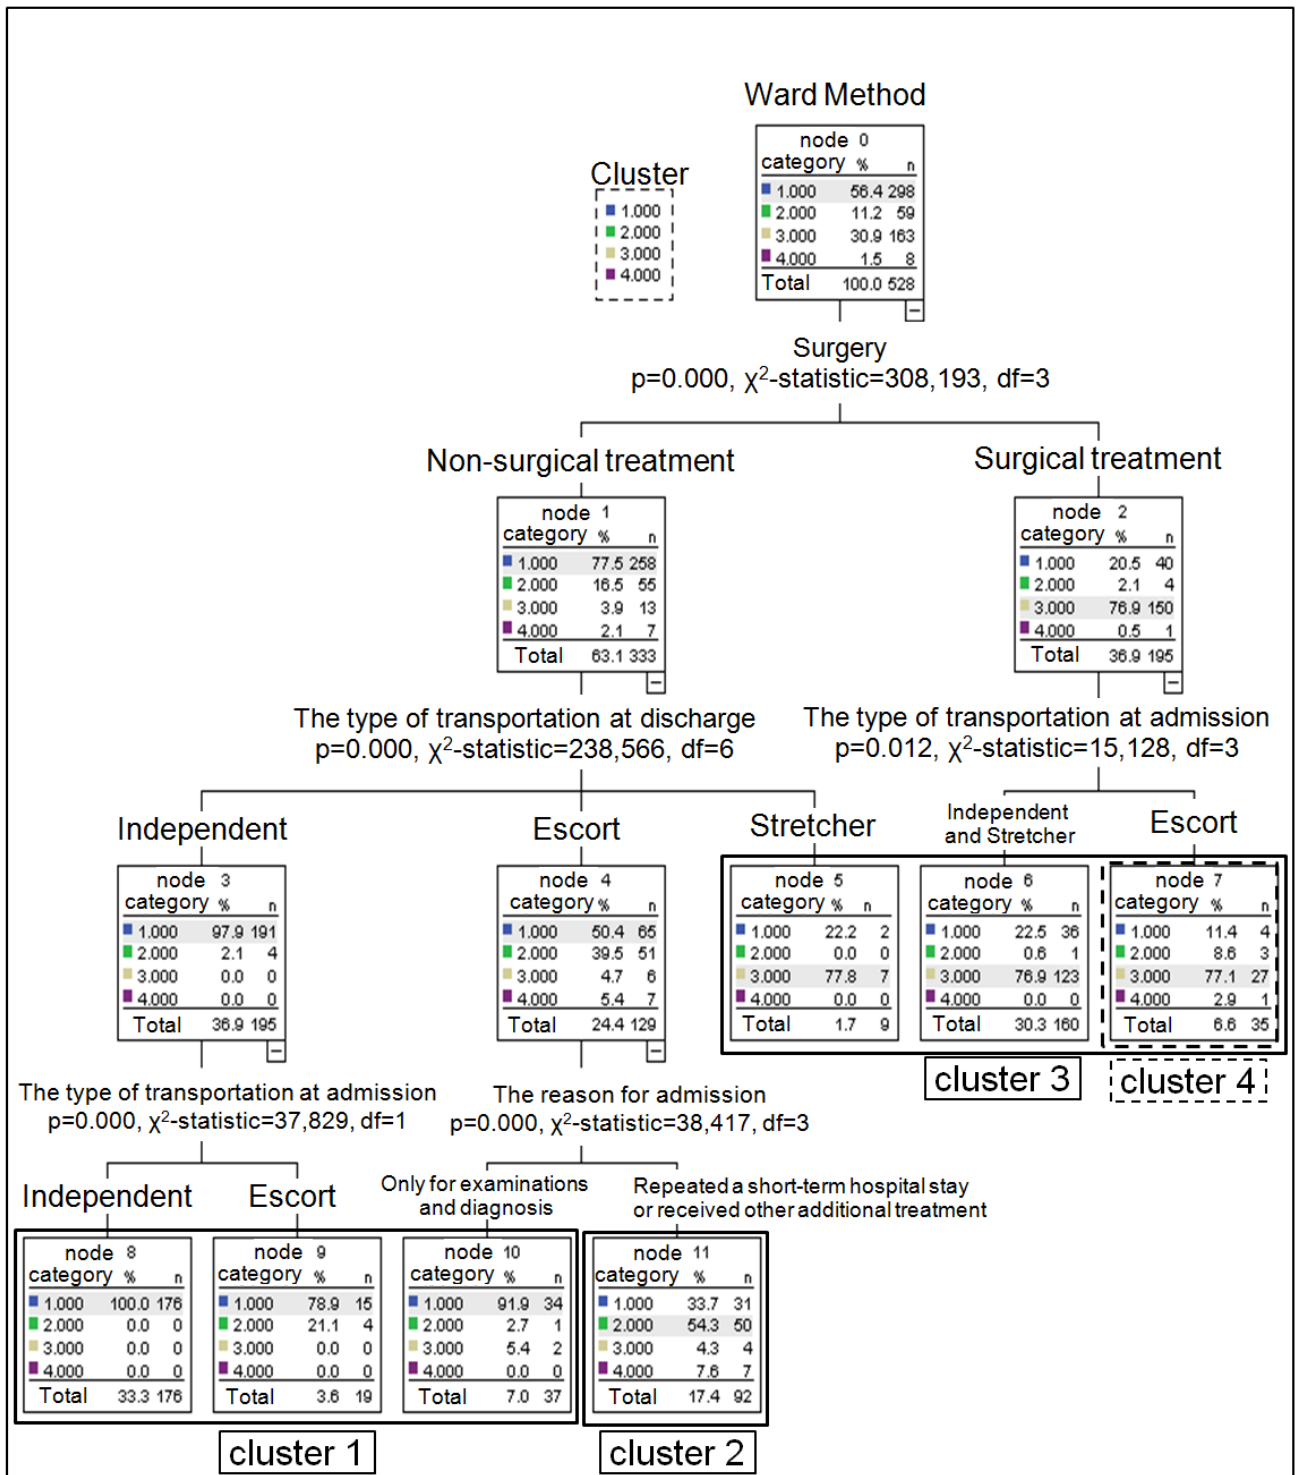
Ward Method

Cluster
1.000
2.000
3.000
4.000

| node 0 | | |
|---|---|---|
| category | % | n |
| 1.000 | 56.4 | 298 |
| 2.000 | 11.2 | 59 |
| 3.000 | 30.9 | 163 |
| 4.000 | 1.5 | 8 |
| Total | 100.0 | 528 |

Surgery
p=0.000, $\chi^2$-statistic=308,193, df=3

Non-surgical treatment

| node 1 | | |
|---|---|---|
| category | % | n |
| 1.000 | 77.5 | 258 |
| 2.000 | 16.5 | 55 |
| 3.000 | 3.9 | 13 |
| 4.000 | 2.1 | 7 |
| Total | 63.1 | 333 |

Surgical treatment

| node 2 | | |
|---|---|---|
| category | % | n |
| 1.000 | 20.5 | 40 |
| 2.000 | 2.1 | 4 |
| 3.000 | 76.9 | 150 |
| 4.000 | 0.5 | 1 |
| Total | 36.9 | 195 |

The type of transportation at discharge
p=0.000, $\chi^2$-statistic=238,566, df=6

The type of transportation at admission
p=0.012, $\chi^2$-statistic=15,128, df=3

Independent

| node 3 | | |
|---|---|---|
| category | % | n |
| 1.000 | 97.9 | 191 |
| 2.000 | 2.1 | 4 |
| 3.000 | 0.0 | 0 |
| 4.000 | 0.0 | 0 |
| Total | 36.9 | 195 |

Escort

| node 4 | | |
|---|---|---|
| category | % | n |
| 1.000 | 50.4 | 65 |
| 2.000 | 39.5 | 51 |
| 3.000 | 4.7 | 6 |
| 4.000 | 5.4 | 7 |
| Total | 24.4 | 129 |

Stretcher

| node 5 | | |
|---|---|---|
| category | % | n |
| 1.000 | 22.2 | 2 |
| 2.000 | 0.0 | 0 |
| 3.000 | 77.8 | 7 |
| 4.000 | 0.0 | 0 |
| Total | 1.7 | 9 |

Independent and Stretcher

| node 6 | | |
|---|---|---|
| category | % | n |
| 1.000 | 22.5 | 36 |
| 2.000 | 0.6 | 1 |
| 3.000 | 76.9 | 123 |
| 4.000 | 0.0 | 0 |
| Total | 30.3 | 160 |

Escort

| node 7 | | |
|---|---|---|
| category | % | n |
| 1.000 | 11.4 | 4 |
| 2.000 | 8.6 | 3 |
| 3.000 | 77.1 | 27 |
| 4.000 | 2.9 | 1 |
| Total | 6.6 | 35 |

cluster 3
cluster 4

The type of transportation at admission
p=0.000, $\chi^2$-statistic=37,829, df=1

The reason for admission
p=0.000, $\chi^2$-statistic=38,417, df=3

Independent

| node 8 | | |
|---|---|---|
| category | % | n |
| 1.000 | 100.0 | 176 |
| 2.000 | 0.0 | 0 |
| 3.000 | 0.0 | 0 |
| 4.000 | 0.0 | 0 |
| Total | 33.3 | 176 |

Escort

| node 9 | | |
|---|---|---|
| category | % | n |
| 1.000 | 78.9 | 15 |
| 2.000 | 21.1 | 4 |
| 3.000 | 0.0 | 0 |
| 4.000 | 0.0 | 0 |
| Total | 3.6 | 19 |

Only for examinations and diagnosis

| node 10 | | |
|---|---|---|
| category | % | n |
| 1.000 | 91.9 | 34 |
| 2.000 | 2.7 | 1 |
| 3.000 | 5.4 | 2 |
| 4.000 | 0.0 | 0 |
| Total | 7.0 | 37 |

Repeated a short-term hospital stay or received other additional treatment

| node 11 | | |
|---|---|---|
| category | % | n |
| 1.000 | 33.7 | 31 |
| 2.000 | 54.3 | 50 |
| 3.000 | 4.3 | 4 |
| 4.000 | 7.6 | 7 |
| Total | 17.4 | 92 |

cluster 1
cluster 2